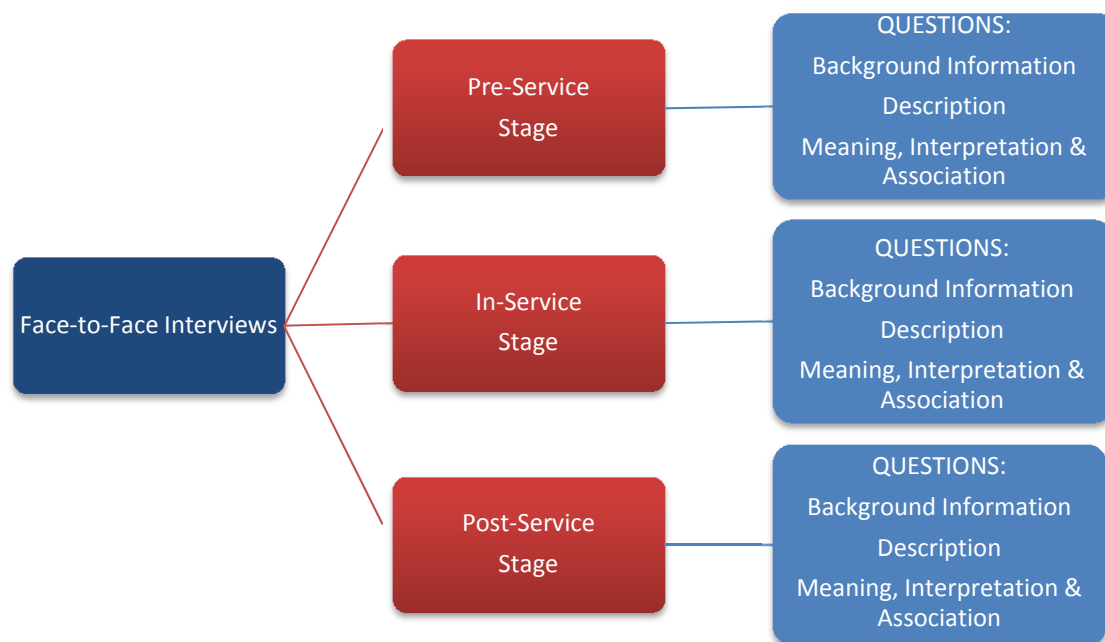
Face-to-Face Interviews

Pre-Service Stage

QUESTIONS:
Background Information
Description
Meaning, Interpretation & Association

In-Service Stage

QUESTIONS:
Background Information
Description
Meaning, Interpretation & Association

Post-Service Stage

QUESTIONS:
Background Information
Description
Meaning, Interpretation & Association